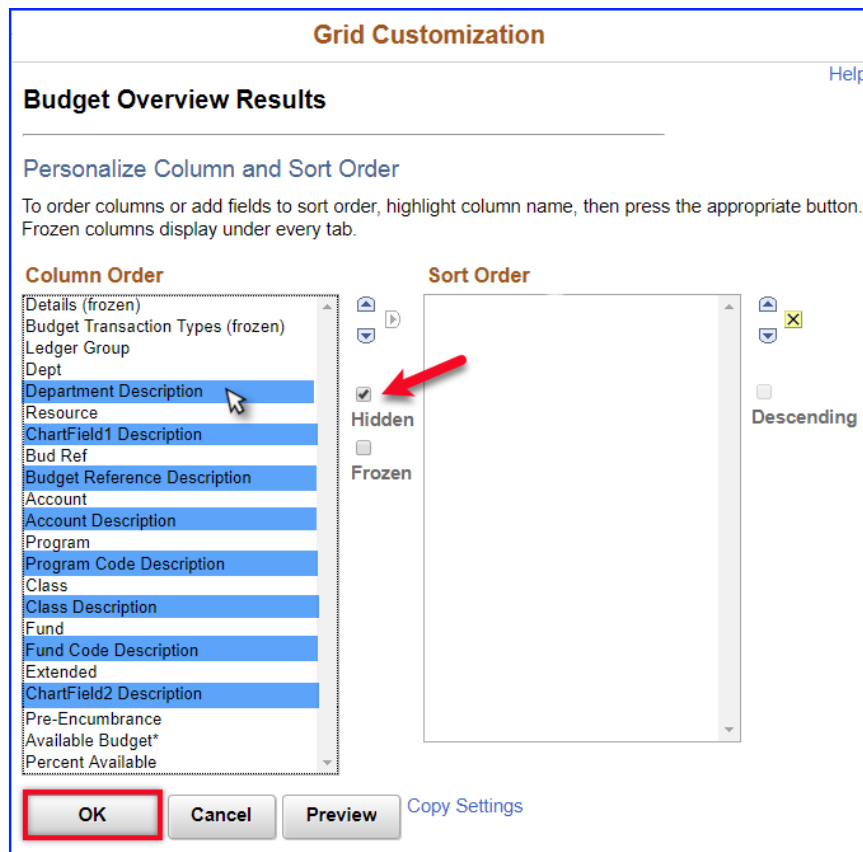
Grid Customization

Help

Budget Overview Results

Personalize Column and Sort Order

To order columns or add fields to sort order, highlight column name, then press the appropriate button. Frozen columns display under every tab.

Column Order

Details (frozen)
Budget Transaction Types (frozen)
Ledger Group
Dept
Department Description
Resource
ChartField1 Description
Bud Ref
Budget Reference Description
Account
Account Description
Program
Program Code Description
Class
Class Description
Fund
Fund Code Description
Extended
ChartField2 Description
Pre-Encumbrance
Available Budget*
Percent Available

Hidden

Frozen

Sort Order

Descending

OK Cancel Preview Copy Settings